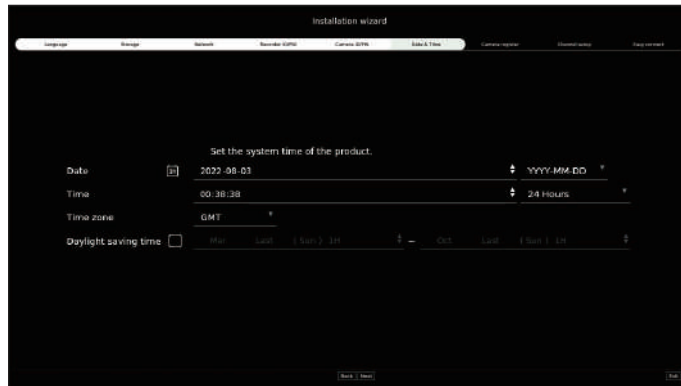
Installation wizard

Language | Storage | Network | Recorder IGMP | Camera IGMP | Date & Time | Camera register | Channel setup | Easy connect

Set the system time of the product.

Date 31 2022-08-03 YYYY-MM-DD

Time 00:38:38 24 Hours

Time zone GMT

Daylight saving time Mar Last ( Sun ) 1H – Oct Last ( Sun ) 1H

Back Next

Exit